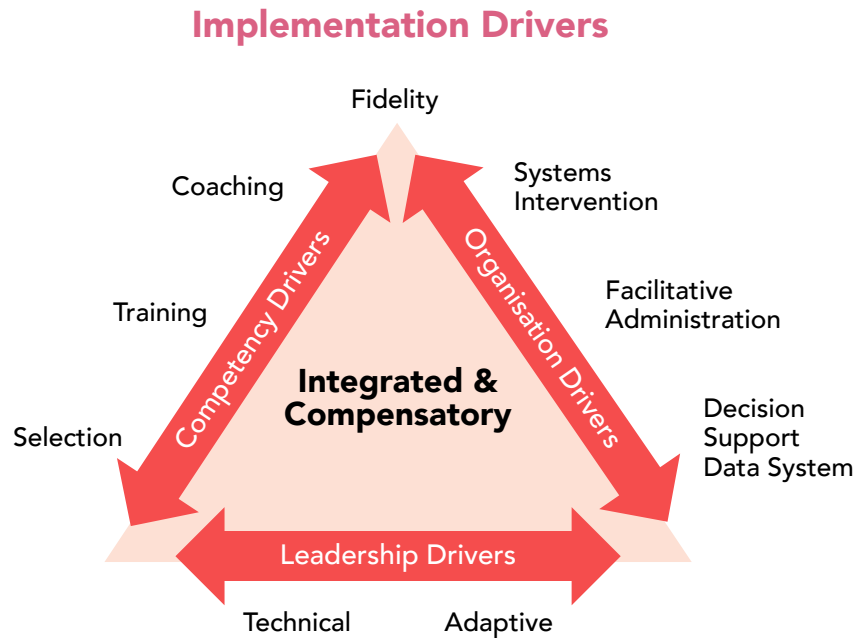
Implementation Drivers

Fidelity

Coaching

Training

Selection

Competency Drivers

Systems Intervention

Facilitative Administration

Decision Support Data System

Organisation Drivers

Integrated & Compensatory

Leadership Drivers

Technical

Adaptive